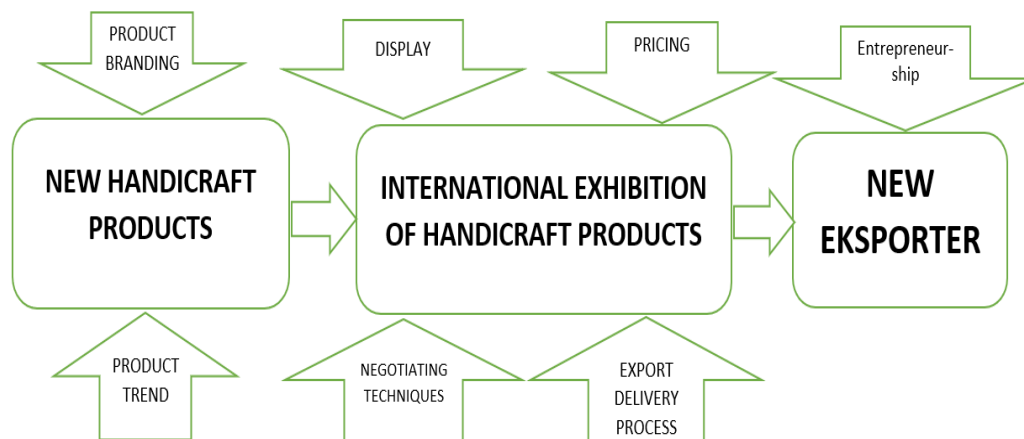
PRODUCT BRANDING

DISPLAY

PRICING

Entrepreneurship

NEW HANDICRAFT PRODUCTS

INTERNATIONAL EXHIBITION OF HANDICRAFT PRODUCTS

NEW EKSPORTER

PRODUCT TREND

NEGOTIATING TECHNIQUES

EXPORT DELIVERY PROCESS